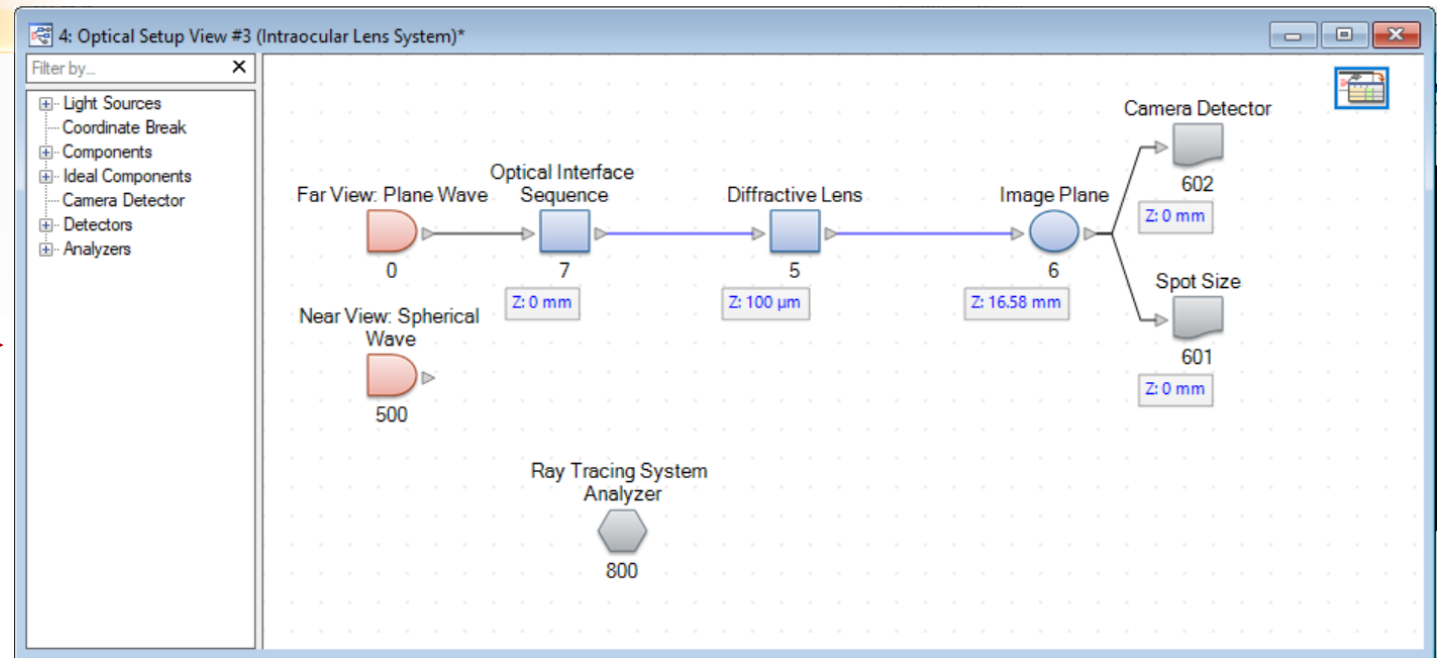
4: Optical Setup View #3 (Intraocular Lens System)*

Filter by...

Light Sources
Coordinate Break
Components
Ideal Components
Camera Detector
Detectors
Analyzers

Far View: Plane Wave
0

Optical Interface Sequence
7
Z: 0 mm

Diffractive Lens
5
Z: 100 µm

Image Plane
6
Z: 16.58 mm

Camera Detector
602
Z: 0 mm

Spot Size
601
Z: 0 mm

Near View: Spherical Wave
500

Ray Tracing System Analyzer
800